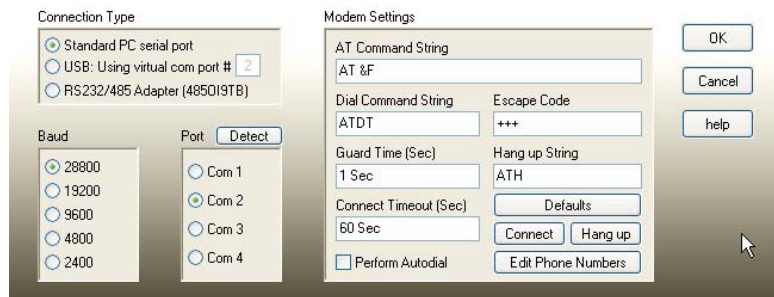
Connection Type

Standard PC serial port

USB: Using virtual com port # 2

RS232/485 Adapter (485OI9TB)

Baud

28800

19200

9600

4800

2400

Port Detect

Com 1

Com 2

Com 3

Com 4

Modem Settings

AT Command String

AT &F

Dial Command String

ATDT

Escape Code

+++

Guard Time (Sec)

1 Sec

Hang up String

ATH

Defaults

Connect Timeout (Sec)

60 Sec

Connect

Hang up

Perform Autodial

Edit Phone Numbers

OK

Cancel

help